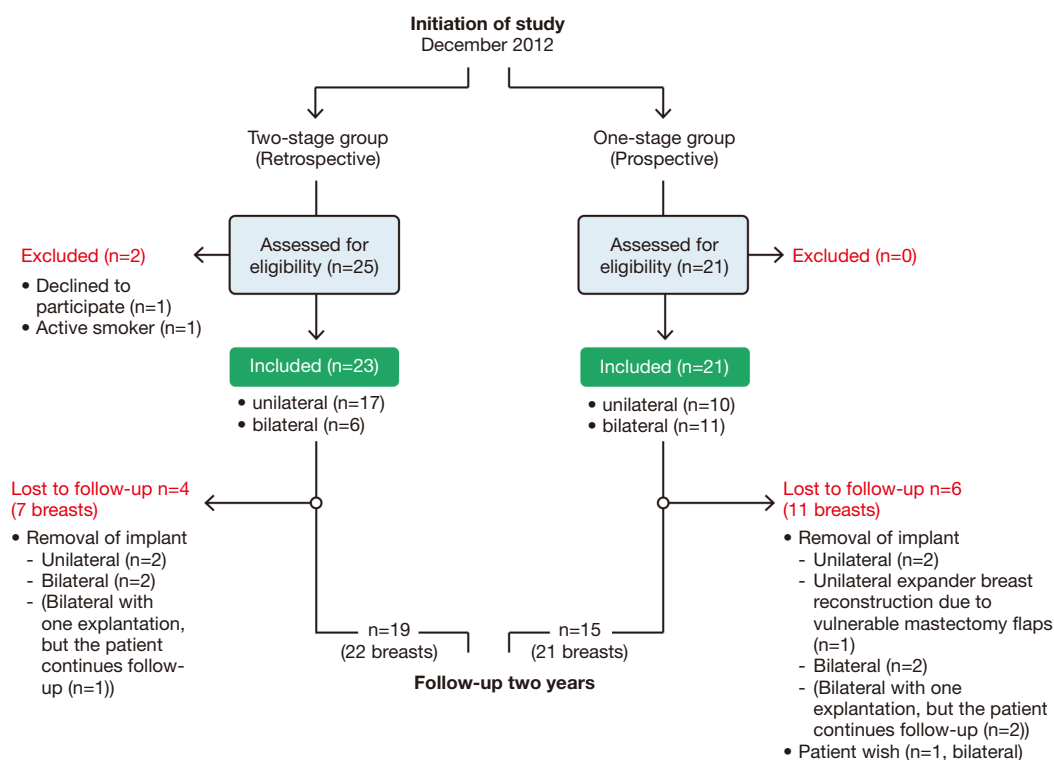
Initiation of study
December 2012

Two-stage group
(Retrospective)

One-stage group
(Prospective)

Excluded (n=2)
• Declined to participate (n=1)
• Active smoker (n=1)

Assessed for eligibility (n=25)

Assessed for eligibility (n=21)

Excluded (n=0)

Included (n=23)
• unilateral (n=17)
• bilateral (n=6)

Included (n=21)
• unilateral (n=10)
• bilateral (n=11)

Lost to follow-up n=4
(7 breasts)
• Removal of implant
- Unilateral (n=2)
- Bilateral (n=2)
- (Bilateral with one explantation, but the patient continues follow-up (n=1))

Lost to follow-up n=6
(11 breasts)
• Removal of implant
- Unilateral (n=2)
- Unilateral expander breast reconstruction due to vulnerable mastectomy flaps (n=1)
- Bilateral (n=2)
- (Bilateral with one explantation, but the patient continues follow-up (n=2))
• Patient wish (n=1, bilateral)

n=19
(22 breasts)

n=15
(21 breasts)

Follow-up two years